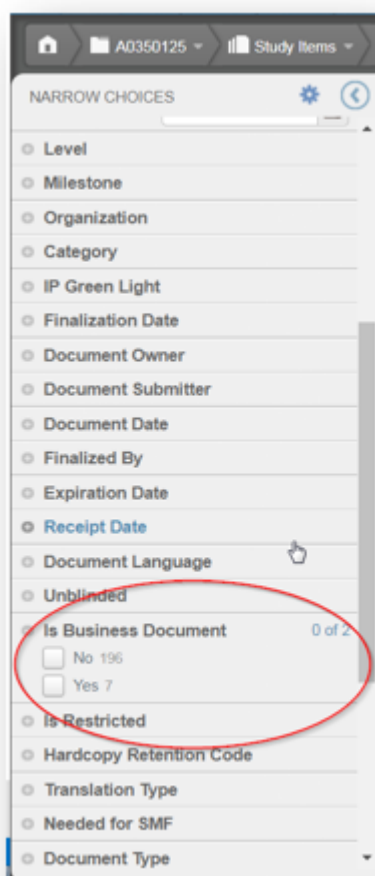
A0350125 Study Items

NARROW CHOICES

Level
Milestone
Organization
Category
IP Green Light
Finalization Date
Document Owner
Document Submitter
Document Date
Finalized By
Expiration Date
Receipt Date
Document Language
Unblinded
Is Business Document 0 of 2
No 196
Yes 7
Is Restricted
Hardcopy Retention Code
Translation Type
Needed for SMF
Document Type